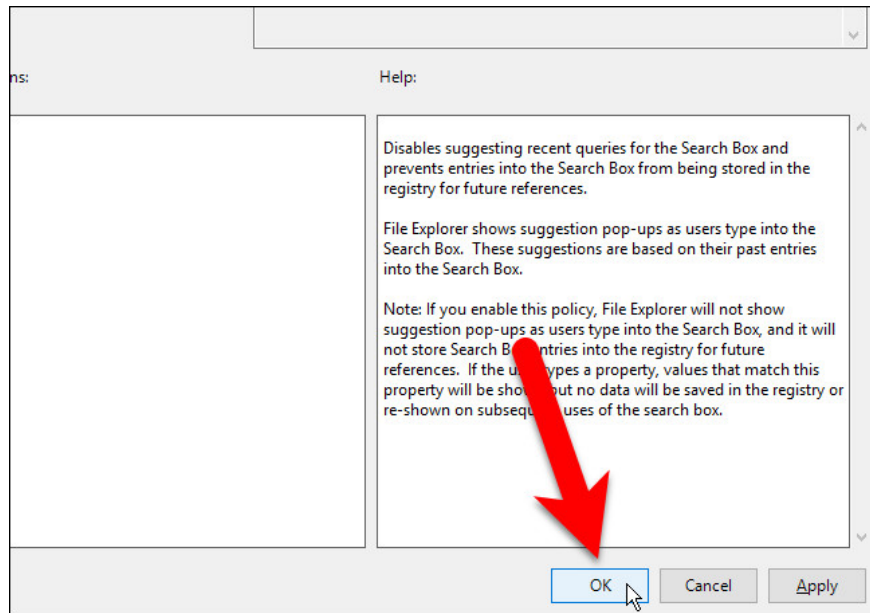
ns:

Help:

Disables suggesting recent queries for the Search Box and prevents entries into the Search Box from being stored in the registry for future references.

File Explorer shows suggestion pop-ups as users type into the Search Box. These suggestions are based on their past entries into the Search Box.

Note: If you enable this policy, File Explorer will not show suggestion pop-ups as users type into the Search Box, and it will not store Search B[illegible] entries into the registry for future references. If the u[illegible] types a property, values that match this property will be sho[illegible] but no data will be saved in the registry or re-shown on subseq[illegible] uses of the search box.

OK

Cancel

Apply